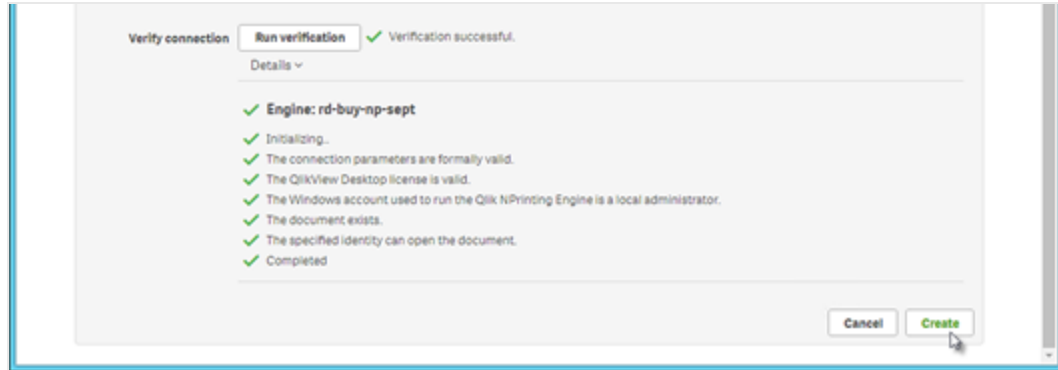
Verify connection Run verification Verification successful.

Details

Engine: rd-buy-np-sept

Initializing..

The connection parameters are formally valid.

The QlikView Desktop license is valid.

The Windows account used to run the Qlik NPrinting Engine is a local administrator.

The document exists.

The specified identity can open the document.

Completed

Cancel Create